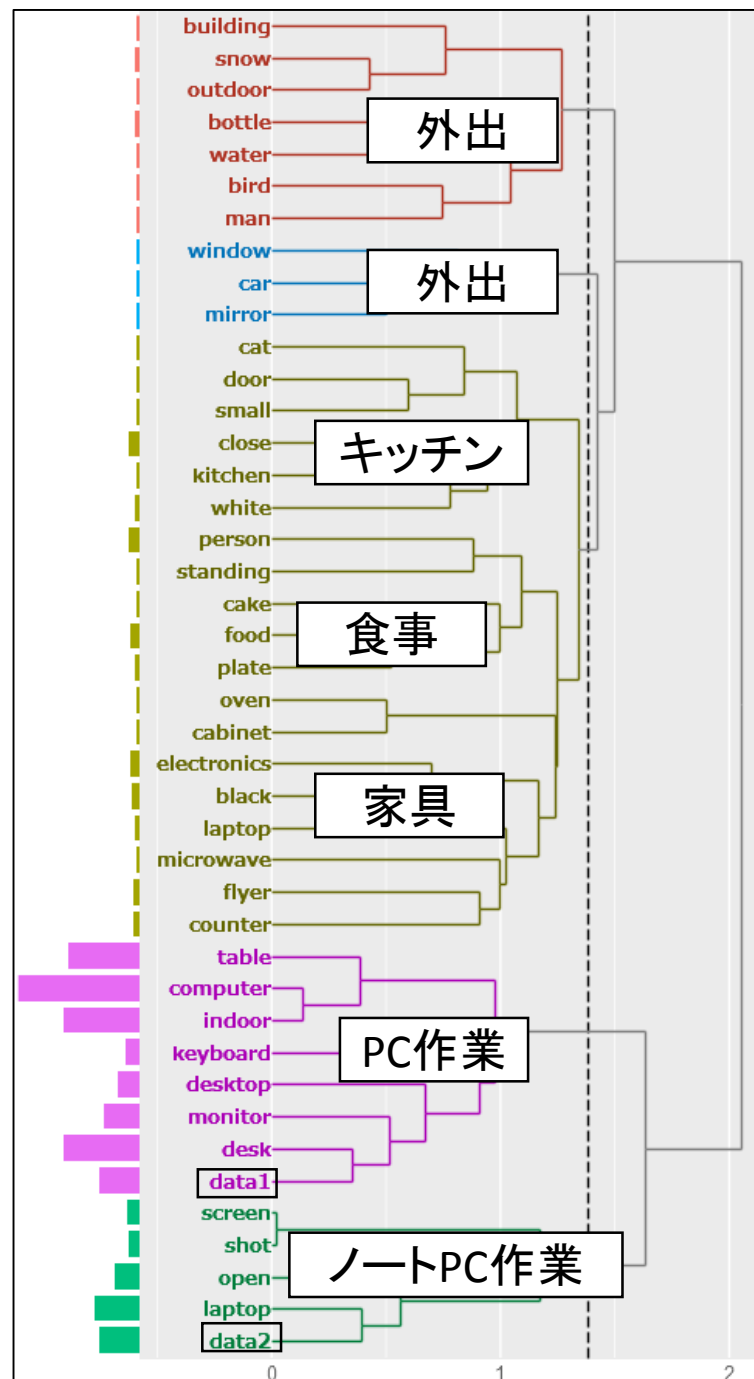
building
snow
outdoor
bottle
water
bird
man
window
car
mirror
cat
door
small
close
kitchen
white
person
standing
cake
food
plate
oven
cabinet
electronics
black
laptop
microwave
flyer
counter
table
computer
indoor
keyboard
desktop
monitor
desk
data1
screen
shot
open
laptop
data2

外出
外出
キッチン
食事
家具
PC作業
ノートPC作業

0
1
2